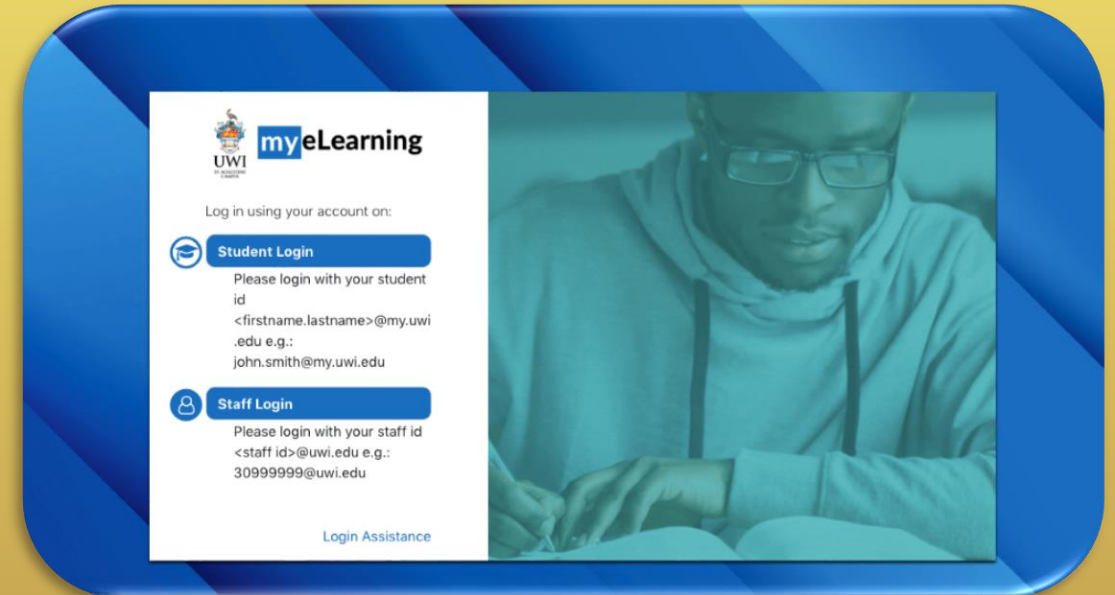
UWI
ST. AUGUSTINE CAMPUS

myeLearning

Log in using your account on:

Student Login

Please login with your student id <firstname.lastname>@my.uwi.edu e.g.: john.smith@my.uwi.edu

Staff Login

Please login with your staff id <staff id>@uwi.edu e.g.: 30999999@uwi.edu

Login Assistance